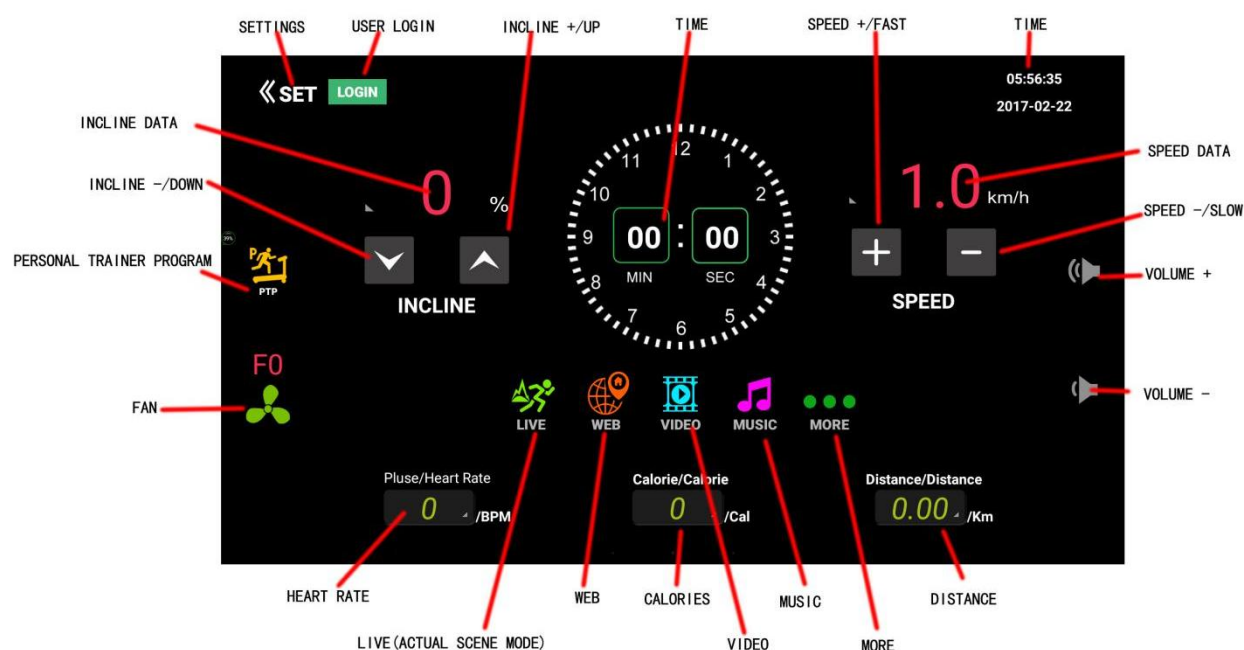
SETTINGS
USER LOGIN
INCLINE +/UP
TIME
SPEED +/FAST
TIME

《SET LOGIN

05:56:35
2017-02-22

INCLINE DATA
SPEED DATA
INCLINE -/DOWN
SPEED -/SLOW
PERSONAL TRAINER PROGRAM

0 %
12 1 2 3 4 5 6 7 8 9 10 11
00 : 00
MIN SEC
1.0 km/h

PTP
INCLINE
SPEED
VOLUME +
F0
FAN
VOLUME -

LIVE WEB VIDEO MUSIC MORE

Pluse/Heart Rate
0 /BPM
Calorie/Calorie
0 /Cal
Distance/Distance
0.00 /Km

HEART RATE
WEB
CALORIES
MUSIC
DISTANCE
LIVE(ACTUAL SCENE MODE)
VIDEO
MORE